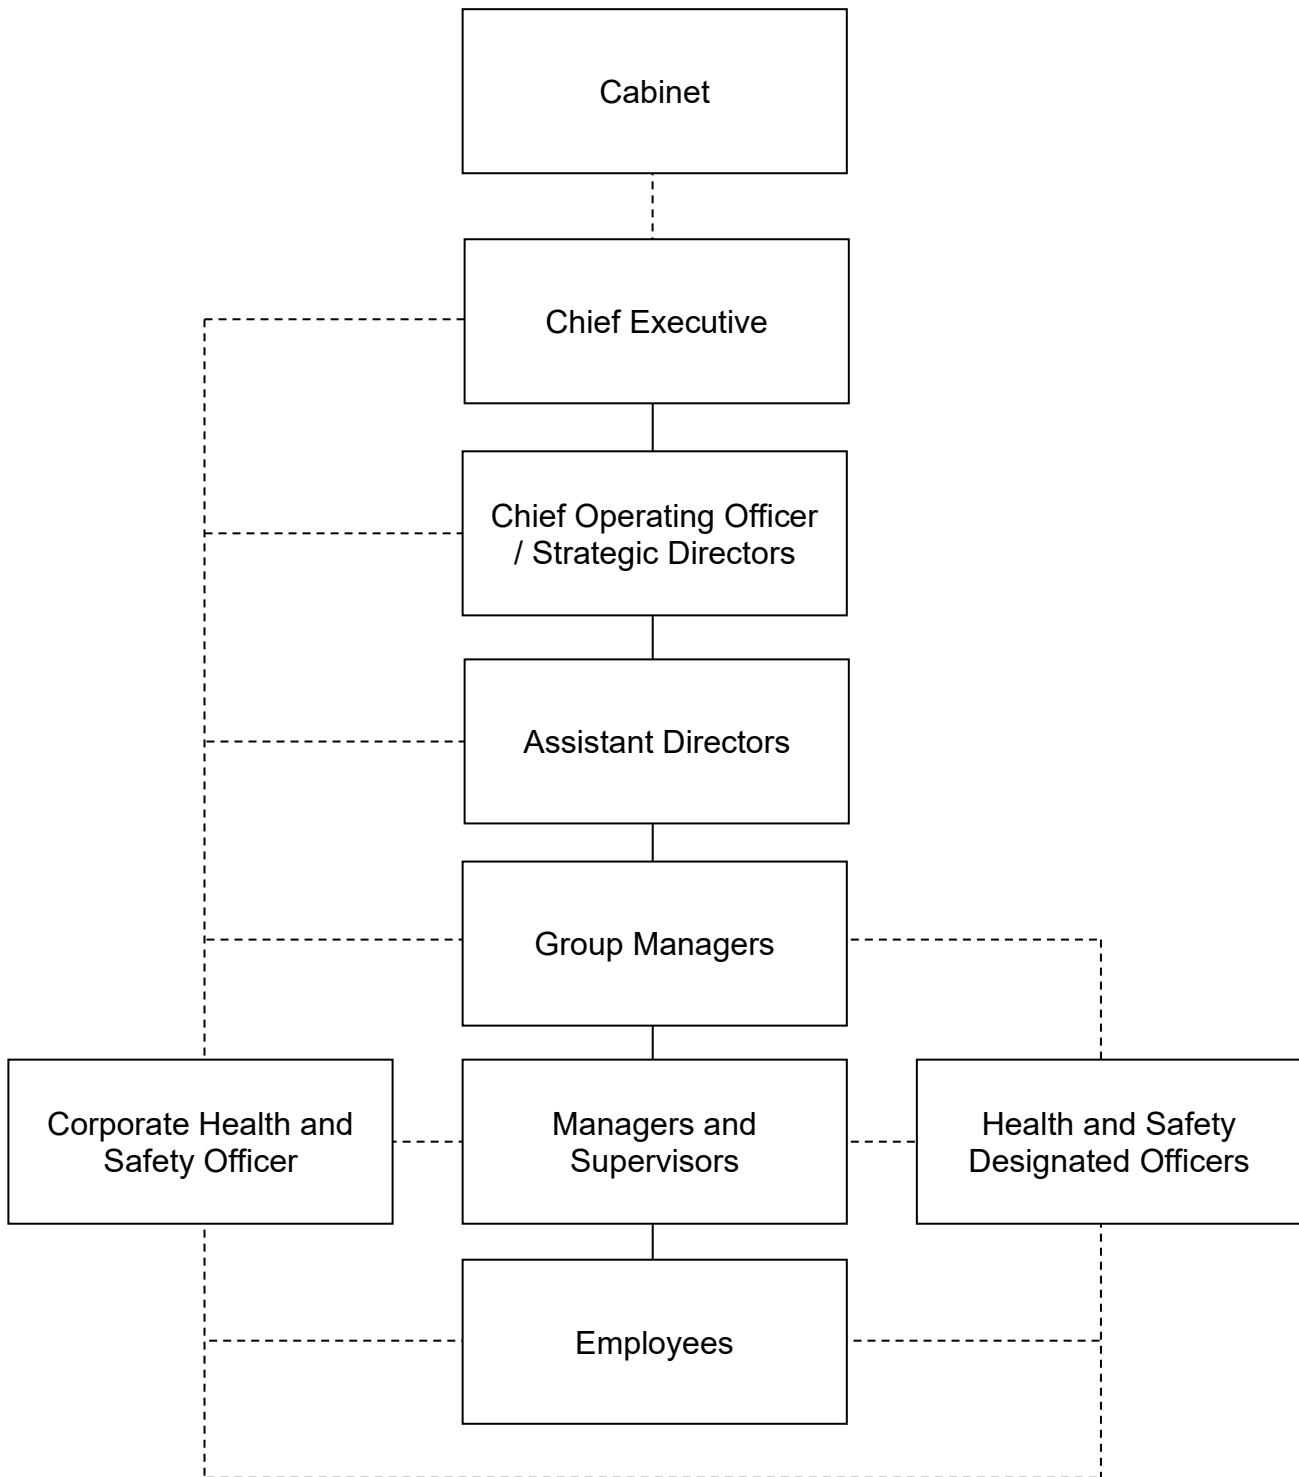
Cabinet

Chief Executive

Chief Operating Officer / Strategic Directors

Assistant Directors

Group Managers

Corporate Health and Safety Officer

Managers and Supervisors

Health and Safety Designated Officers

Employees